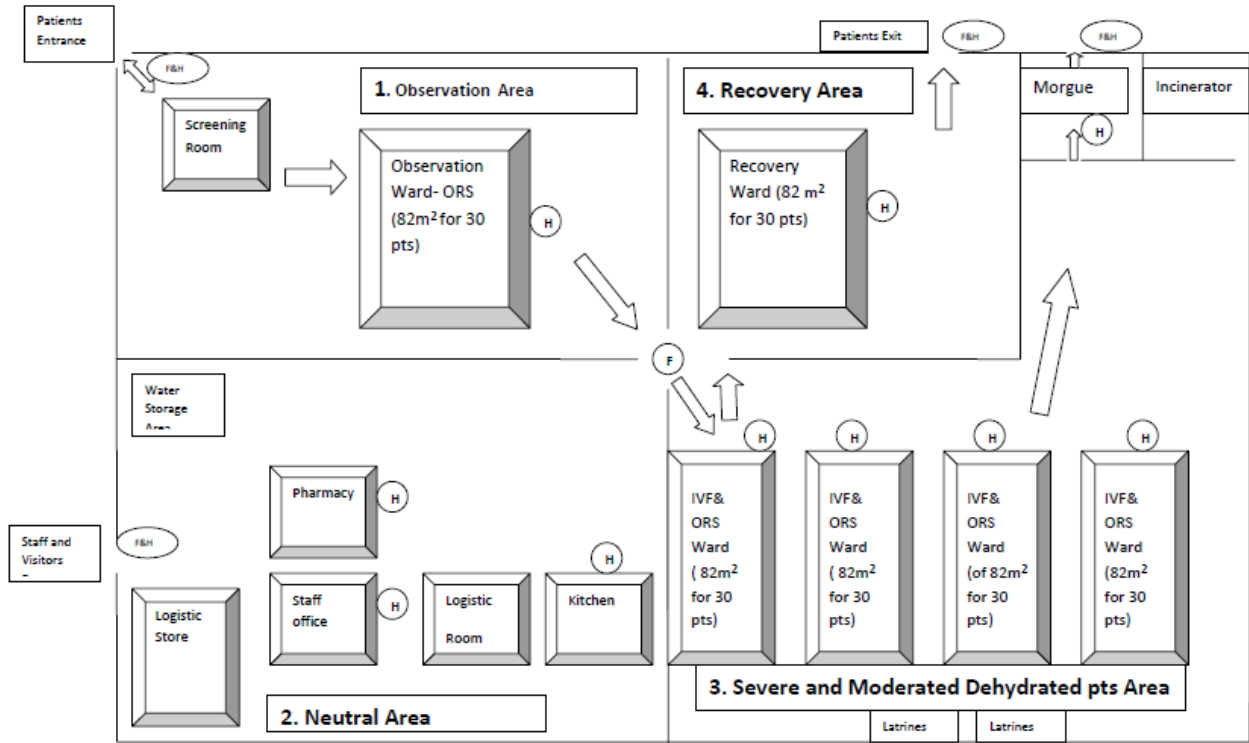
Patients Entrance

F&H

Screening Room

1. Observation Area

Observation Ward- ORS (82m$^2$ for 30 pts)

H

Patients Exit

F&H

F&H

4. Recovery Area

Recovery Ward (82 m$^2$ for 30 pts)

H

Morgue

Incinerator

H

F

Water Storage Area

H

H

H

H

Pharmacy

H

Staff and Visitors

F&H

IVF& ORS Ward ( 82m$^2$ for 30 pts)

IVF& ORS Ward ( 82m$^2$ for 30 pts)

IVF& ORS Ward (of 82m$^2$ for 30 pts)

IVF& ORS Ward (82m$^2$ for 30 pts)

H

Logistic Store

Staff office

H

Logistic Room

Kitchen

3. Severe and Moderated Dehydrated pts Area

2. Neutral Area

Latrines

Latrines